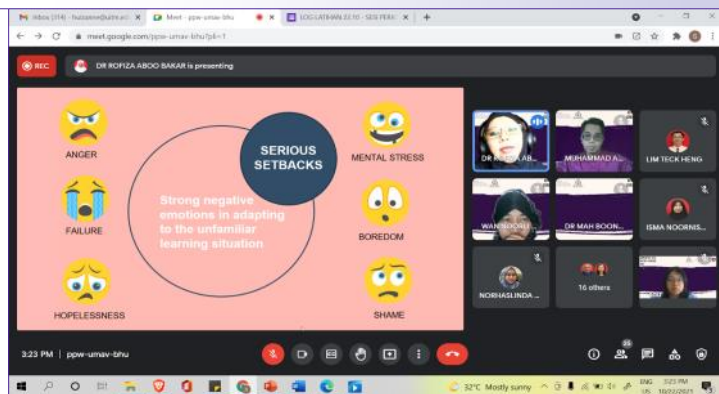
M Inbox (314) - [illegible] | Meet - ppw-umav-bhu | LOG LATIHAN 22.10 - SESI PERK
meet.google.com/ppw-umav-bhu?pli=1

REC
DR ROFIZA ABOO BAKAR is presenting

ANGER

FAILURE

HOPELESSNESS

SERIOUS SETBACKS

Strong negative emotions in adapting to the unfamiliar learning situation

MENTAL STRESS

BOREDOM

SHAME

DR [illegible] AB...
MUHAMMAD A...
LIM TECK HENG
WAN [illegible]
DR MAH SOON...
ISMA NOORNIS...
NORHASLINDA ...
16 others

3:23 PM | ppw-umav-bhu

32°C Mostly sunny
3:23 PM
10/22/2021